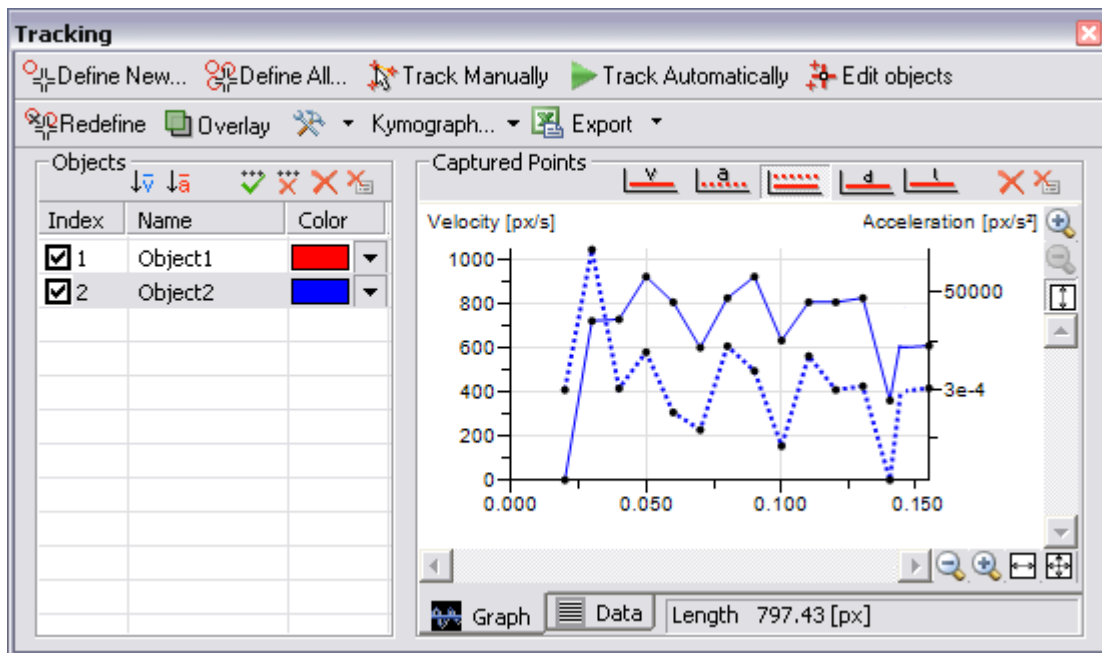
Tracking

Define New... Define All... Track Manually Track Automatically Edit objects

Redefine Overlay Kymograph... Export

Objects

| Index | Name | Color |
|---|---|---|
| 1 | Object1 | |
| 2 | Object2 | |

Captured Points

v a d l

Velocity [px/s]

Acceleration [px/s²]

1000
800
600
400
200
0

50000
3e-4

0.000 0.050 0.100 0.150

Graph Data Length 797.43 [px]